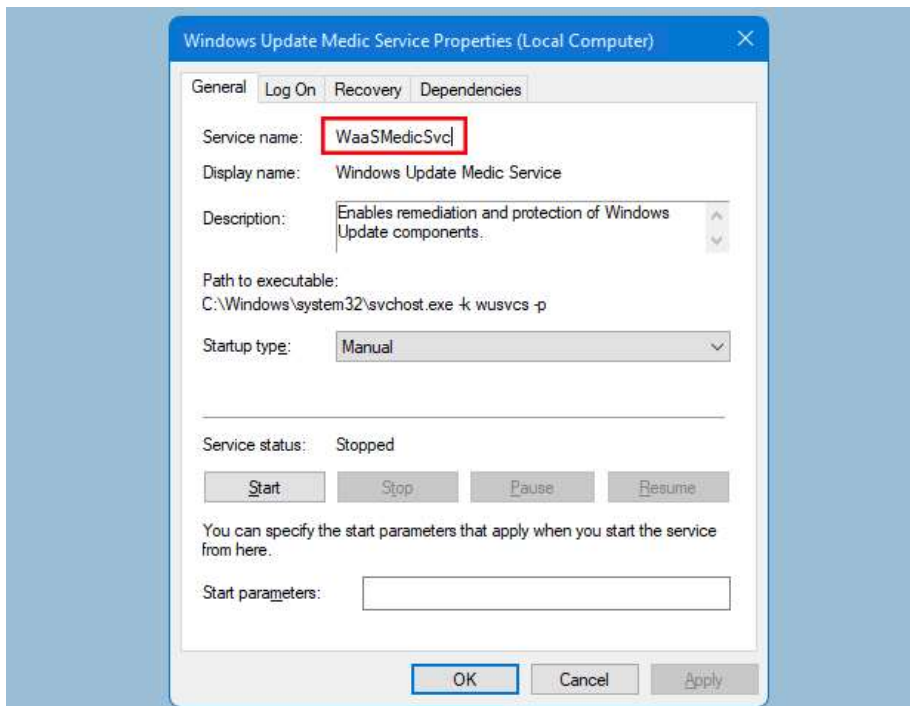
Windows Update Medic Service Properties (Local Computer)

General Log On Recovery Dependencies

Service name: WaaSMedicSvc

Display name: Windows Update Medic Service

Description: Enables remediation and protection of Windows Update components.

Path to executable:
C:\Windows\system32\svchost.exe -k wusvcs -p

Startup type: Manual

Service status: Stopped

Start Stop Pause Resume

You can specify the start parameters that apply when you start the service from here.

Start parameters:

OK Cancel Apply